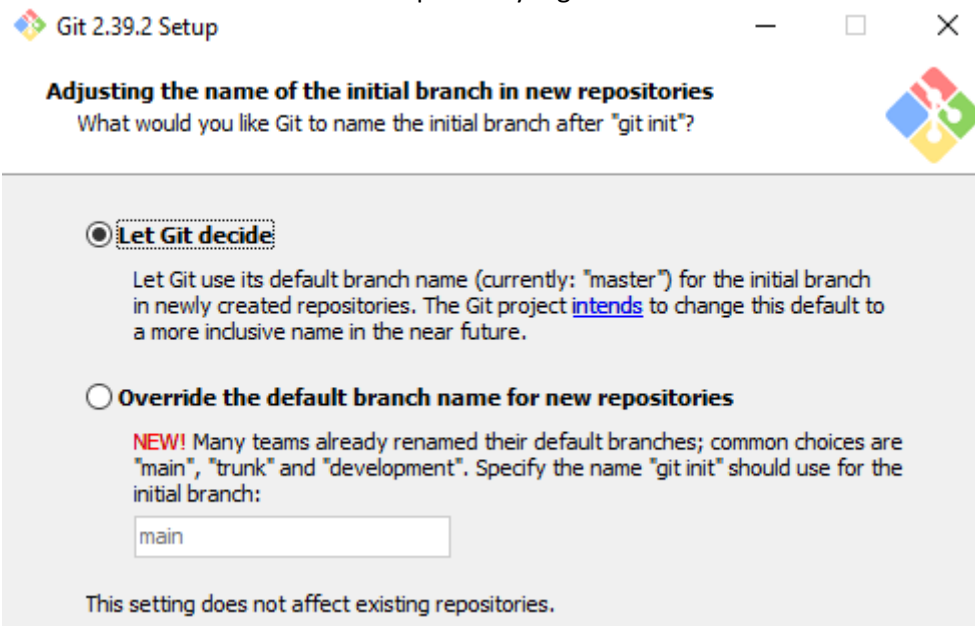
Git 2.39.2 Setup

Adjusting the name of the initial branch in new repositories
What would you like Git to name the initial branch after "git init"?

Let Git decide

Let Git use its default branch name (currently: "master") for the initial branch in newly created repositories. The Git project intends to change this default to a more inclusive name in the near future.

Override the default branch name for new repositories

NEW! Many teams already renamed their default branches; common choices are "main", "trunk" and "development". Specify the name "git init" should use for the initial branch:

main

This setting does not affect existing repositories.